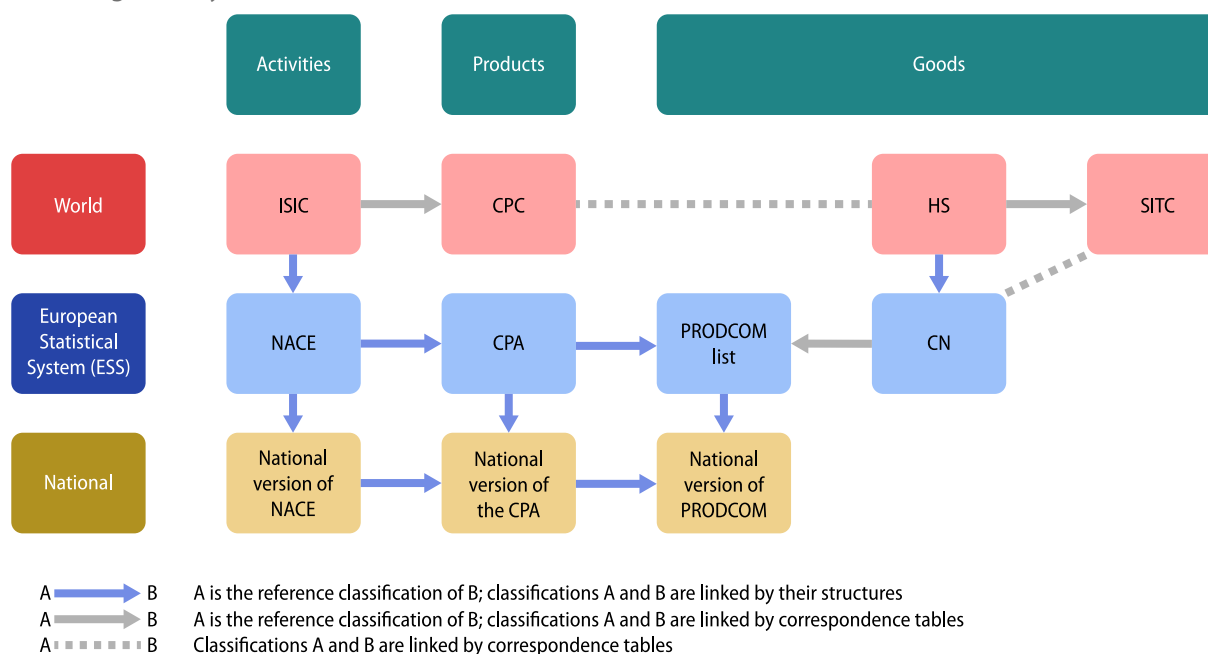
Activities

Products

Goods

World

ISIC

CPC

HS

SITC

European Statistical System (ESS)

NACE

CPA

PRODCOM list

CN

National

National version of NACE

National version of the CPA

National version of PRODCOM

A B A is the reference classification of B; classifications A and B are linked by their structures

A B A is the reference classification of B; classifications A and B are linked by correspondence tables

A B Classifications A and B are linked by correspondence tables